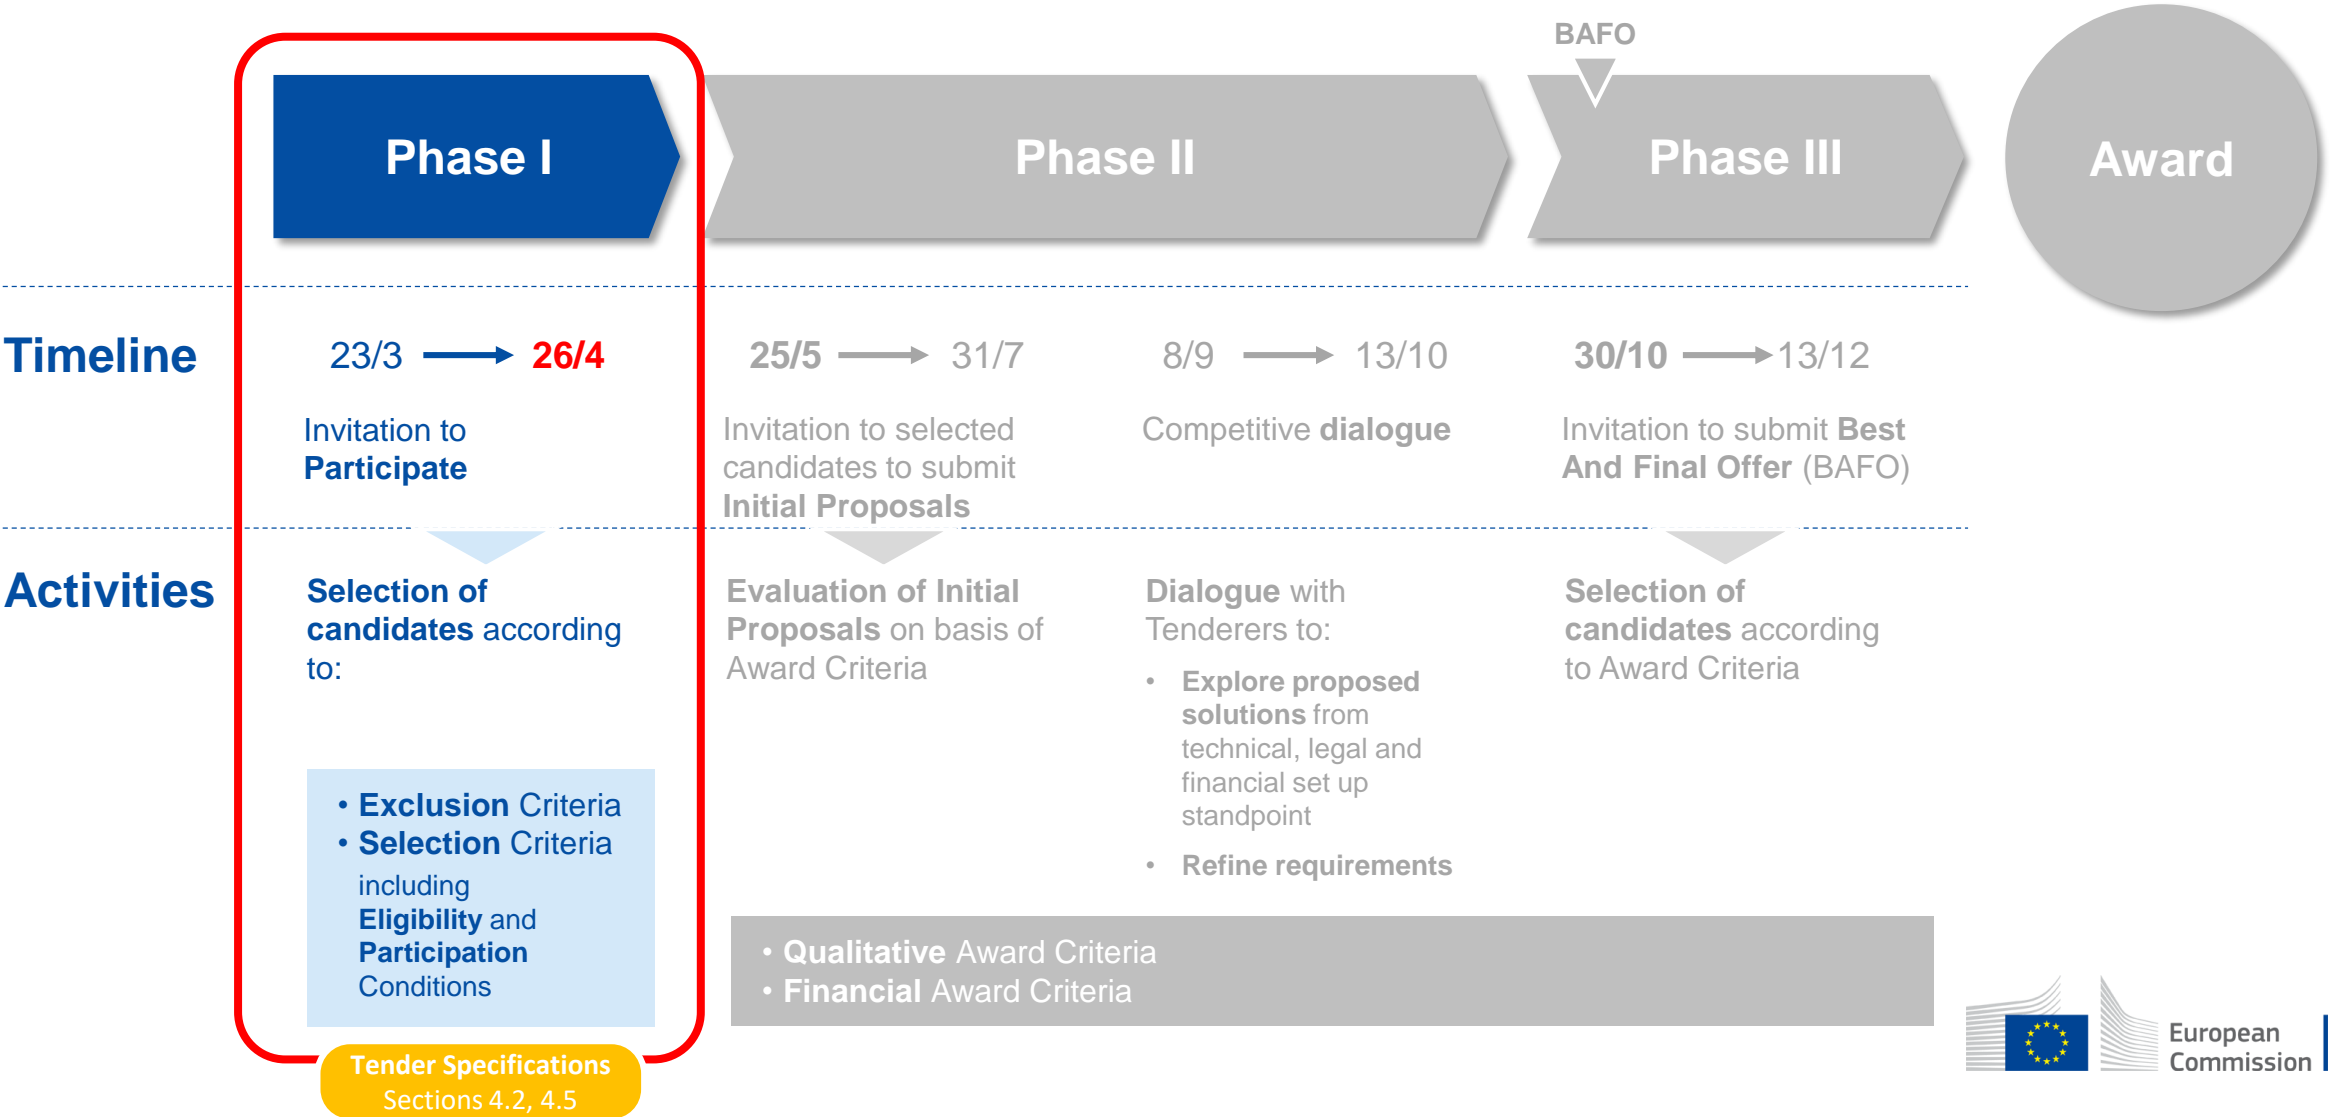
BAFO

Phase I

Phase II

Phase III

Award

Timeline

23/3 → 26/4

Invitation to Participate

25/5 → 31/7

Invitation to selected candidates to submit Initial Proposals

8/9 → 13/10

Competitive dialogue

30/10 → 13/12

Invitation to submit Best And Final Offer (BAFO)

Activities

Selection of candidates according to:

• Exclusion Criteria
• Selection Criteria including Eligibility and Participation Conditions

Evaluation of Initial Proposals on basis of Award Criteria

Dialogue with Tenderers to:

• Explore proposed solutions from technical, legal and financial set up standpoint
• Refine requirements

Selection of candidates according to Award Criteria

• Qualitative Award Criteria
• Financial Award Criteria

Tender Specifications
Sections 4.2, 4.5

European Commission